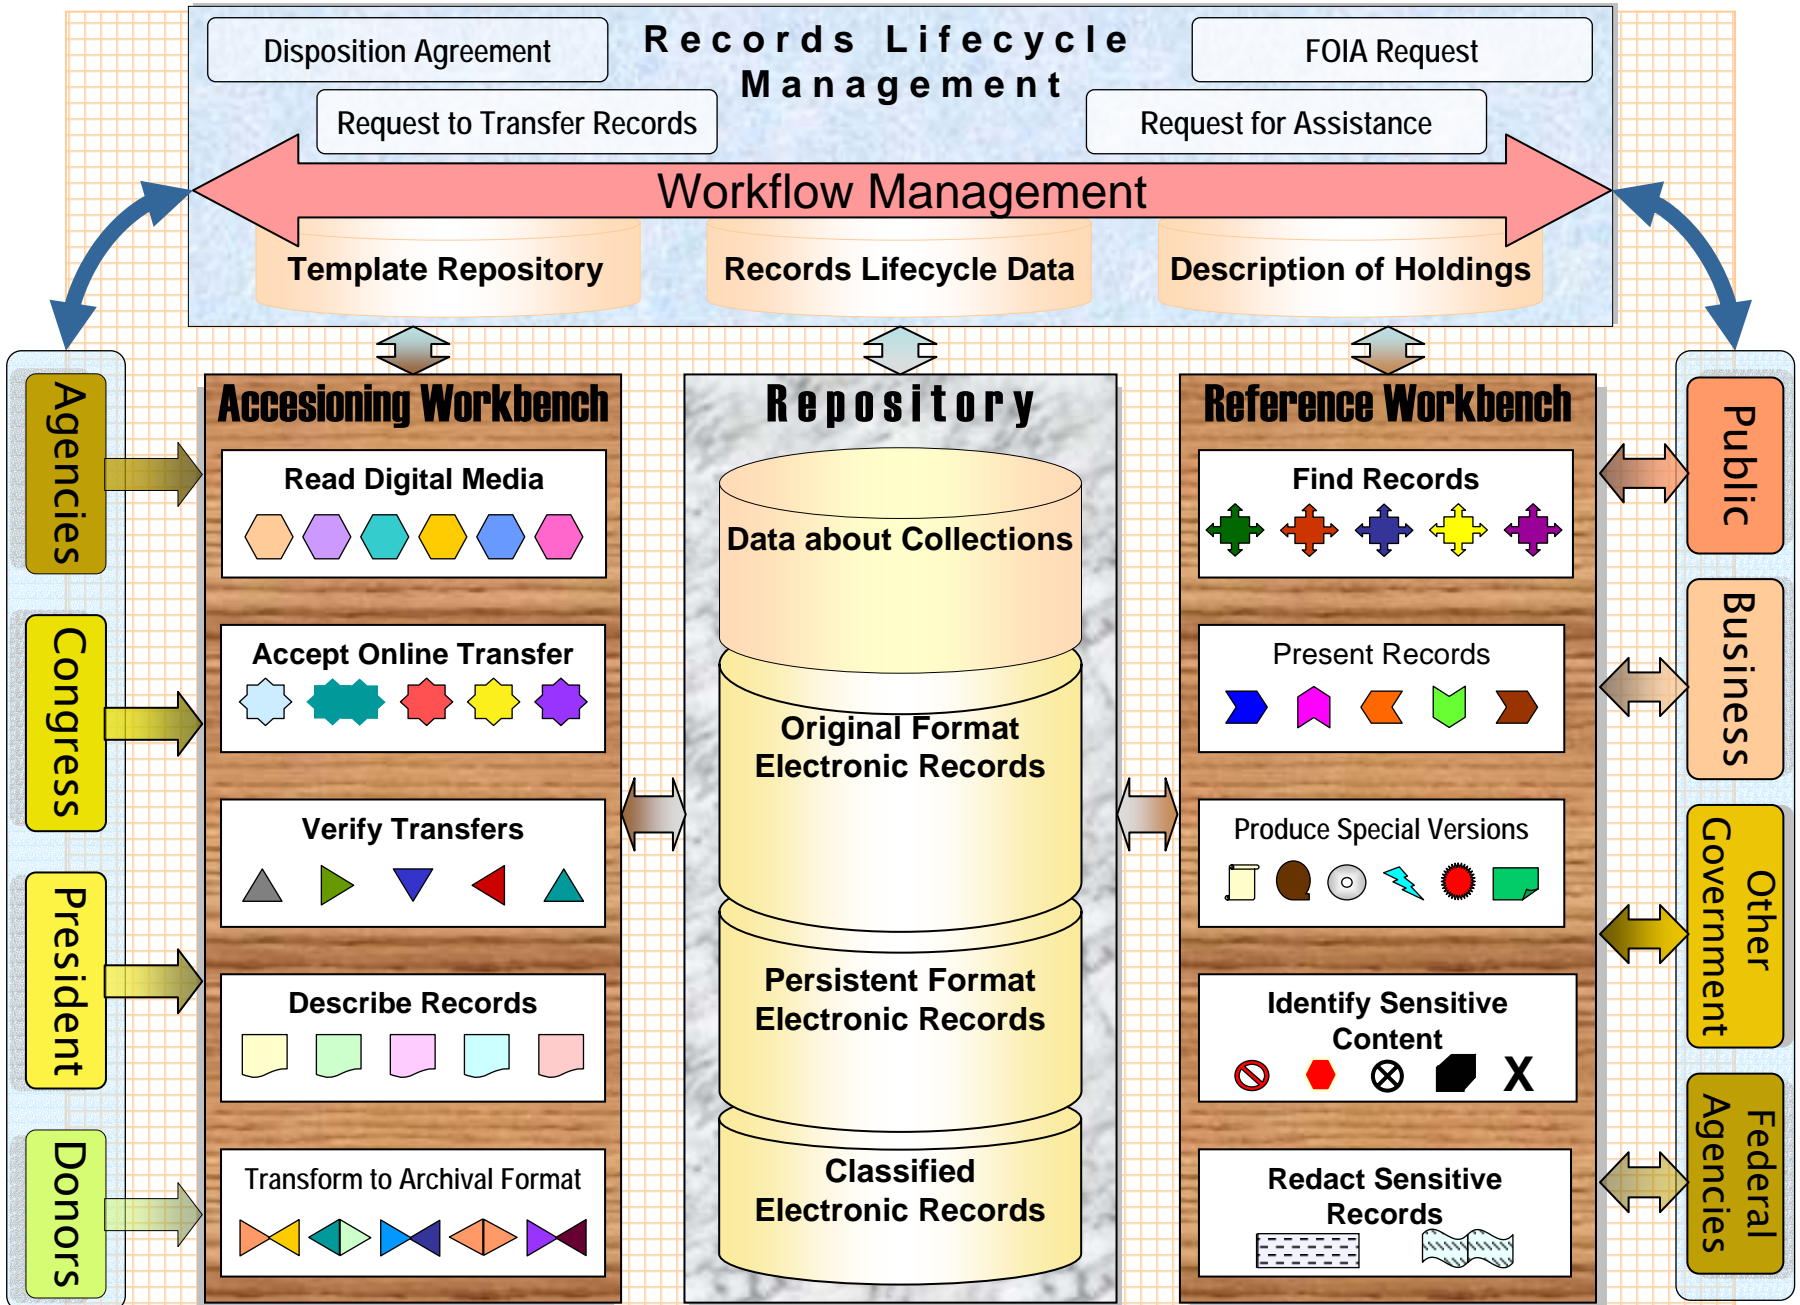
Records Lifecycle Management

Disposition Agreement

FOIA Request

Request to Transfer Records

Request for Assistance

Workflow Management

Template Repository

Records Lifecycle Data

Description of Holdings

Agencies

Congress

President

Donors

Accesioning Workbench

Read Digital Media

Accept Online Transfer

Verify Transfers

Describe Records

Transform to Archival Format

Repository

Data about Collections

Original Format Electronic Records

Persistent Format Electronic Records

Classified Electronic Records

Reference Workbench

Find Records

Present Records

Produce Special Versions

Identify Sensitive Content

X

Redact Sensitive Records

Public

Business

Other Government

Federal Agencies